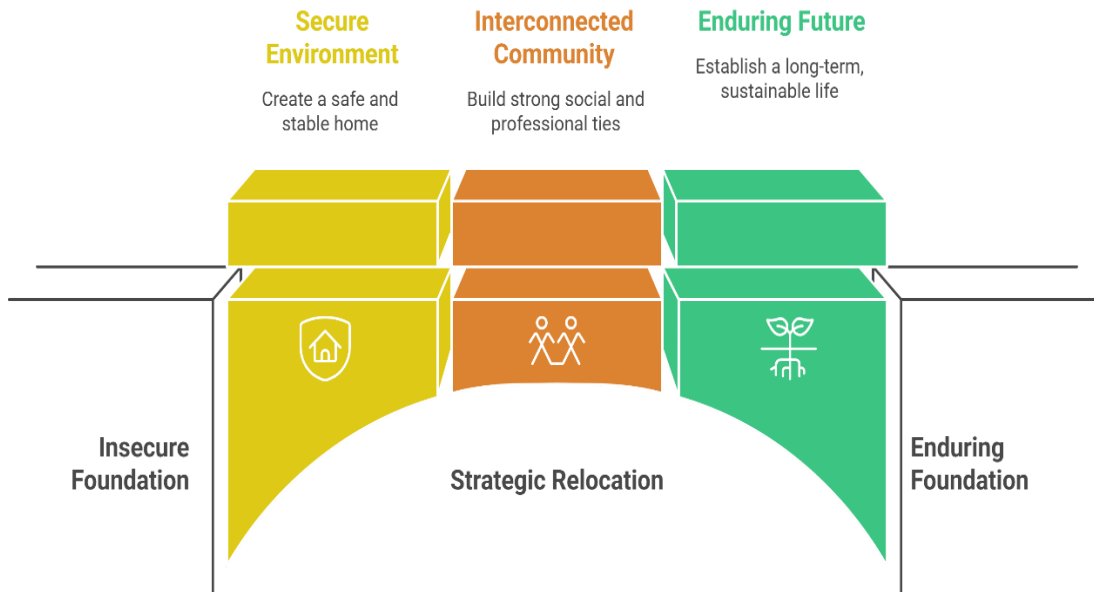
Secure Environment

Create a safe and stable home

Interconnected Community

Build strong social and professional ties

Enduring Future

Establish a long-term, sustainable life

Insecure Foundation

Strategic Relocation

Enduring Foundation